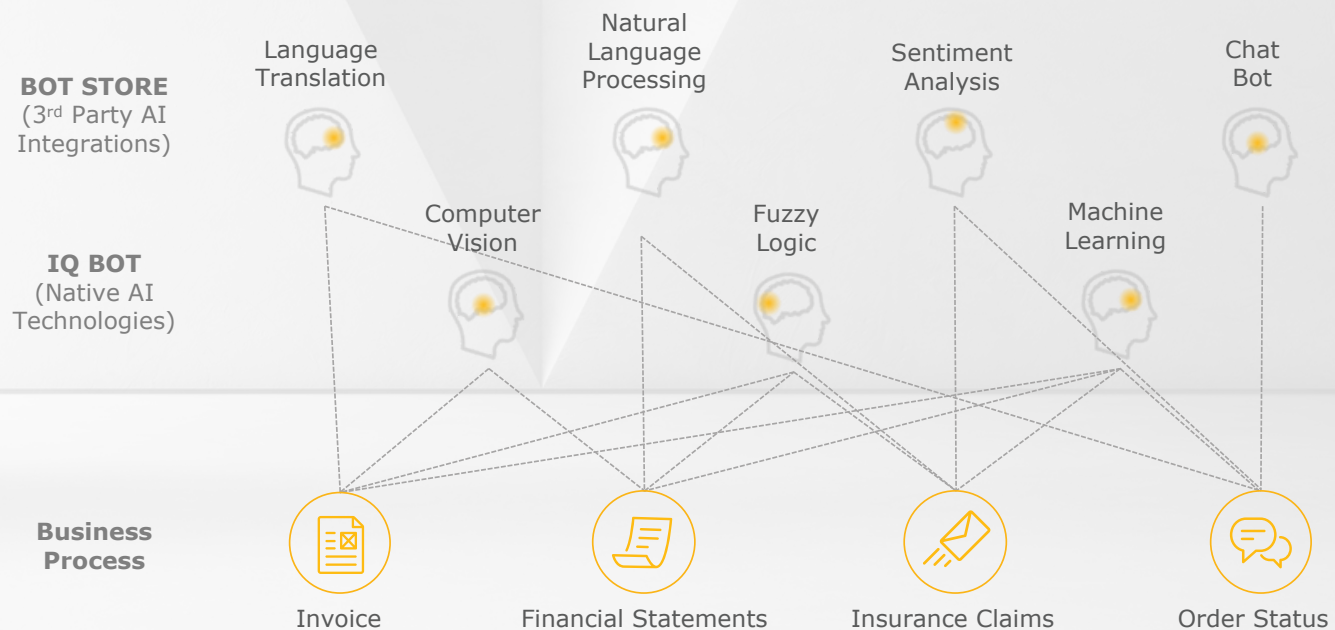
BOT STORE
(3rd Party AI Integrations)

Language Translation

Natural Language Processing

Sentiment Analysis

Chat Bot

IQ BOT
(Native AI Technologies)

Computer Vision

Fuzzy Logic

Machine Learning

Business Process

Invoice

Financial Statements

Insurance Claims

Order Status